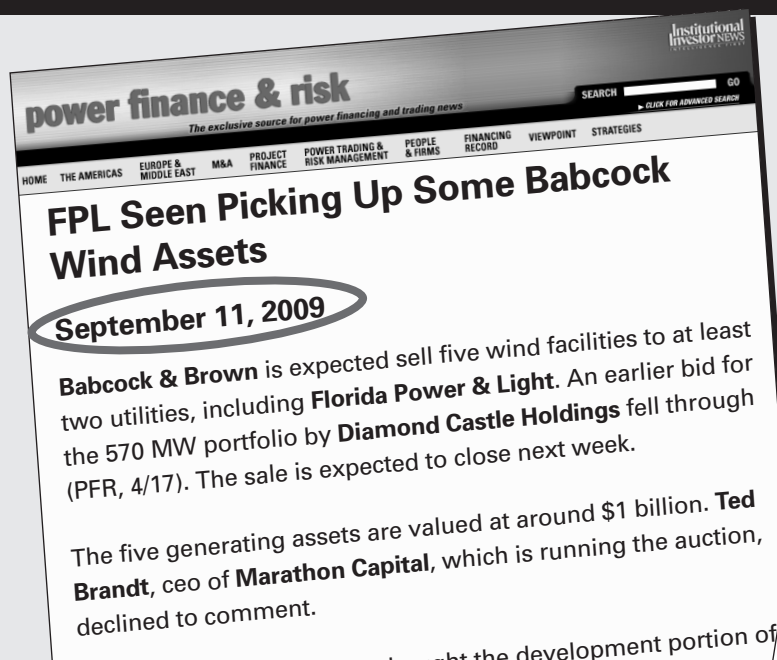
Institutional Investor NEWS

power finance & risk

The exclusive source for power financing and trading news

SEARCH GO

► CLICK FOR ADVANCED SEARCH

HOME THE AMERICAS EUROPE & MIDDLE EAST M&A PROJECT FINANCE POWER TRADING & RISK MANAGEMENT PEOPLE & FIRMS FINANCING RECORD VIEWPOINT STRATEGIES

FPL Seen Picking Up Some Babcock Wind Assets

September 11, 2009

**Babcock & Brown** is expected sell five wind facilities to at least two utilities, including **Florida Power & Light**. An earlier bid for the 570 MW portfolio by **Diamond Castle Holdings** fell through (PFR, 4/17). The sale is expected to close next week.

The five generating assets are valued at around $1 billion. **Ted Brandt**, ceo of **Marathon Capital**, which is running the auction, declined to comment.

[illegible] ght the development portion of